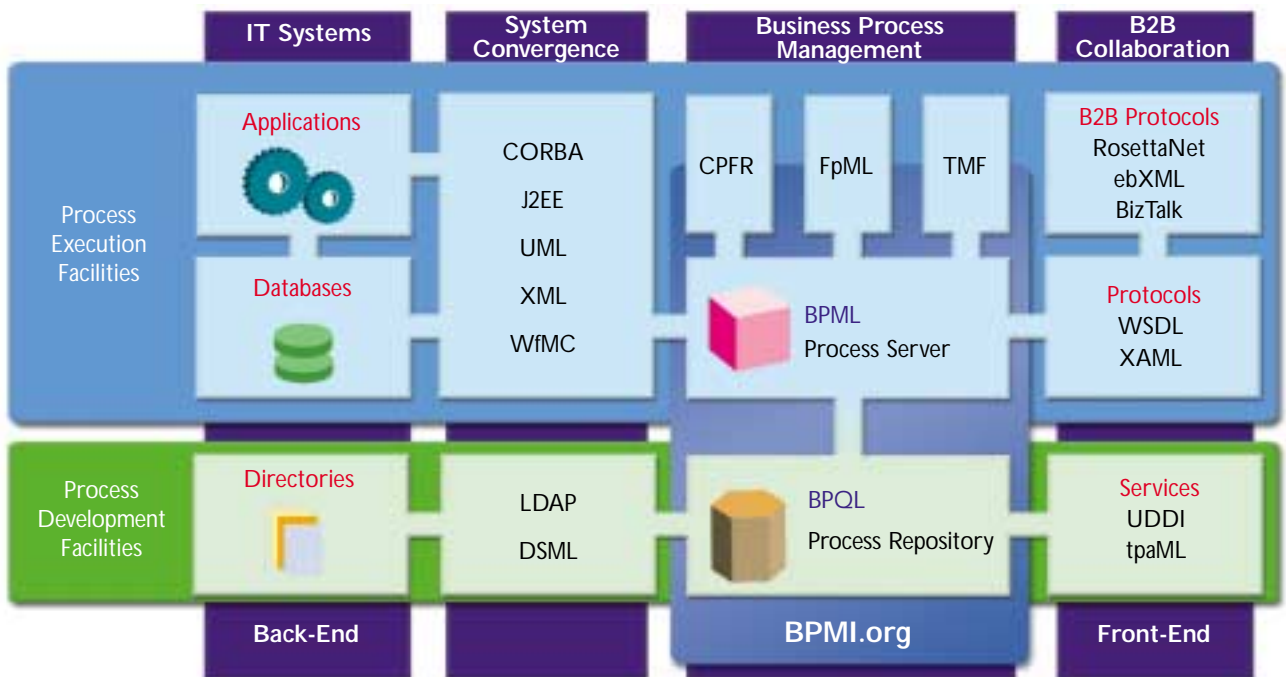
IT Systems

System Convergence

Business Process Management

B2B Collaboration

Process Execution Facilities

Applications

Databases

CORBA
J2EE
UML
XML
WfMC

CPFR

FpML

TMF

BPML
Process Server

B2B Protocols
RosettaNet
ebXML
BizTalk

Protocols
WSDL
XAML

Process Development Facilities

Directories

LDAP
DSML

BPQL
Process Repository

Services
UDDI
tpaML

Back-End

BPMI.org

Front-End